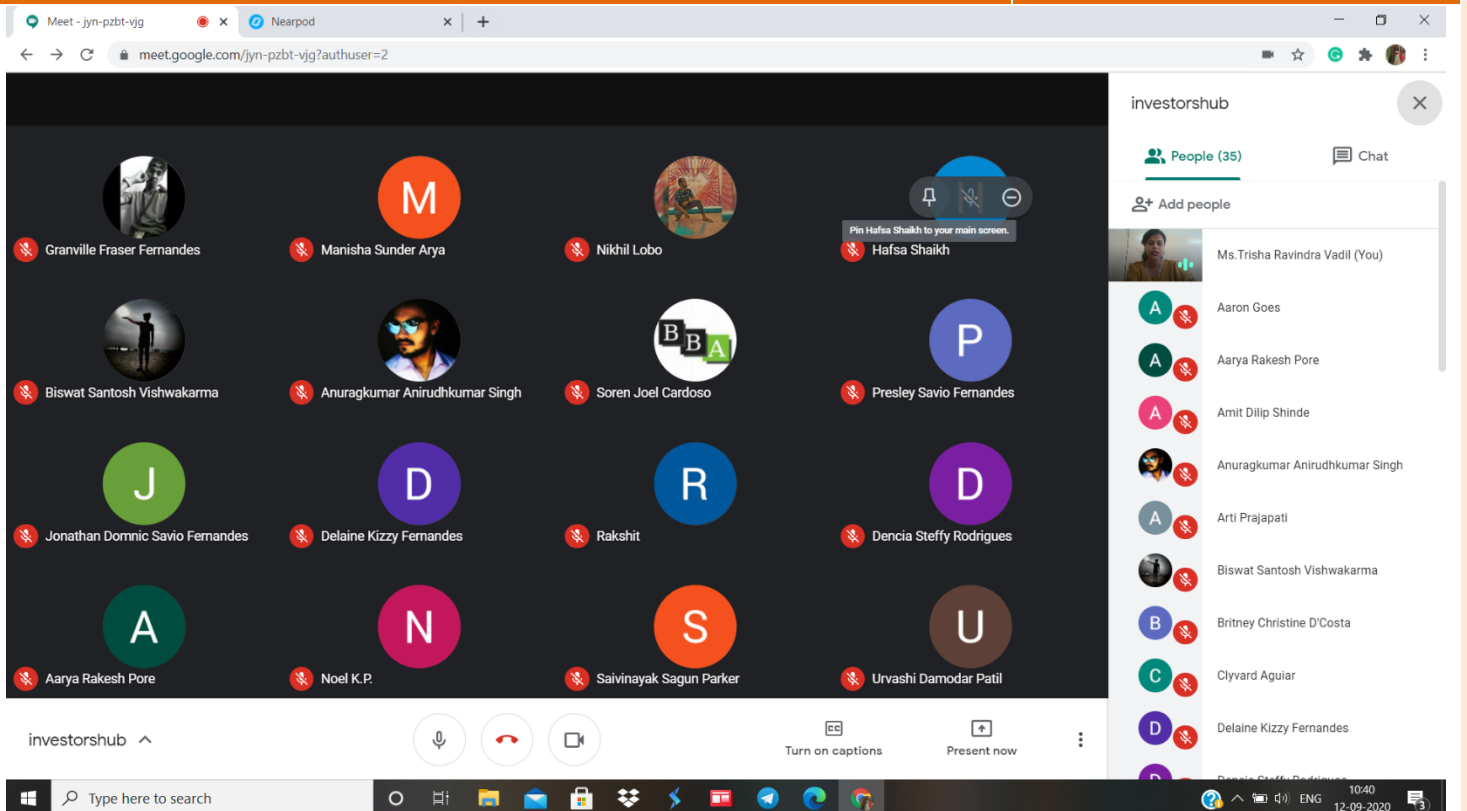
Meet - jyn-pzbt-vjg
Nearpod
meet.google.com/jyn-pzbt-vjg?authuser=2

M
Granville Fraser Fernandes
Manisha Sunder Arya
Nikhil Lobo
Pin Hafsa Shaikh to your main screen.
Hafsa Shaikh
BBA
P
Biswat Santosh Vishwakarma
Anuragkumar Anirudhkumar Singh
Soren Joel Cardoso
Presley Savio Fernandes
J
D
R
D
Jonathan Domnic Savio Fernandes
Delaine Kizzy Fernandes
Rakshit
Dencia Steffy Rodrigues
A
N
S
U
Aarya Rakesh Pore
Noel K.P.
Saivinayak Sagun Parker
Urvashi Damodar Patil

investorshub
People (35)
Chat
Add people
Ms.Trisha Ravindra Vadil (You)
A Aaron Goes
A Aarya Rakesh Pore
A Amit Dilip Shinde
Anuragkumar Anirudhkumar Singh
A Arti Prajapati
Biswat Santosh Vishwakarma
B Britney Christine D'Costa
C Clyvard Aguiar
D Delaine Kizzy Fernandes
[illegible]

investorshub
CC
Turn on captions
Present now

Type here to search
ENG
10:40
12-09-2020
3